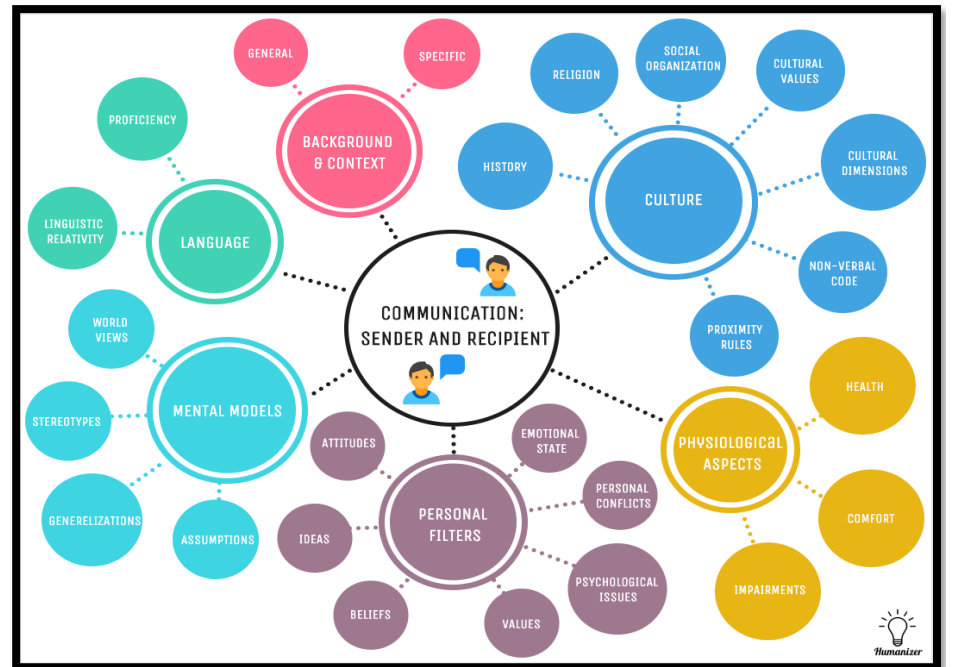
GENERAL

SPECIFIC

BACKGROUND & CONTEXT

RELIGION

SOCIAL ORGANIZATION

CULTURAL VALUES

PROFICIENCY

HISTORY

CULTURE

CULTURAL DIMENSIONS

LINGUISTIC RELATIVITY

LANGUAGE

COMMUNICATION: SENDER AND RECIPIENT

NON-VERBAL CODE

WORLD VIEWS

PROXIMITY RULES

MENTAL MODELS

HEALTH

STEREOTYPES

ATTITUDES

EMOTIONAL STATE

PHYSIOLOGICAL ASPECTS

PERSONAL CONFLICTS

GENERELIZATIONS

ASSUMPTIONS

IDEAS

PERSONAL FILTERS

COMFORT

PSYCHOLOGICAL ISSUES

IMPAIRMENTS

BELIEFS

VALUES

Humanizer